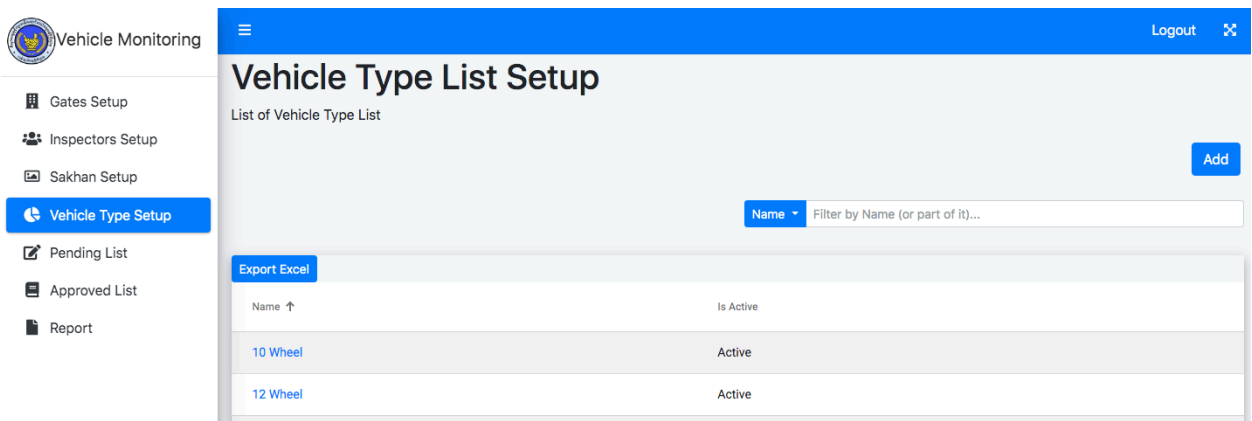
Vehicle Monitoring

Gates Setup
Inspectors Setup
Sakhan Setup
Vehicle Type Setup
Pending List
Approved List
Report

Logout

Vehicle Type List Setup

List of Vehicle Type List

Add

Name
Filter by Name (or part of it)...

Export Excel

| Name ↑ | Is Active |
|---|---|
| 10 Wheel | Active |
| 12 Wheel | Active |